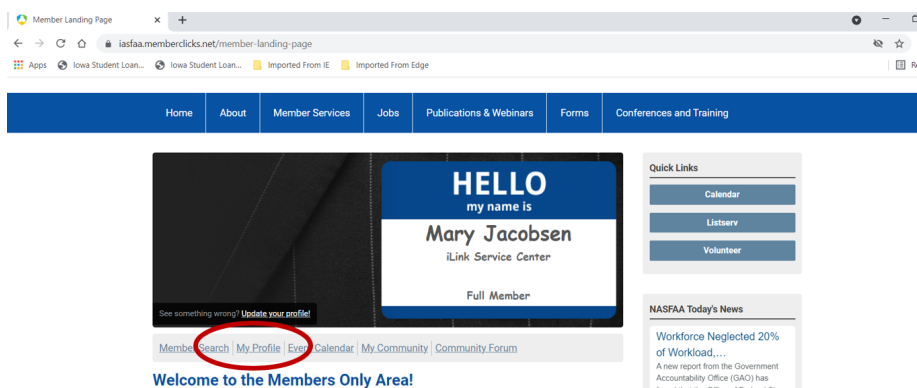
Member Landing Page ×　+

iasfaa.memberclicks.net/member-landing-page

Apps　Iowa Student Loan...　Iowa Student Loan...　Imported From IE　Imported From Edge　R

Home　About　Member Services　Jobs　Publications & Webinars　Forms　Conferences and Training

HELLO
my name is
Mary Jacobsen
iLink Service Center
Full Member

See something wrong? Update your profile!

Member Search | My Profile | Event Calendar | My Community | Community Forum

Welcome to the Members Only Area!

Quick Links

Calendar

Listserv

Volunteer

NASFAA Today's News

Workforce Neglected 20% of Workload,...

A new report from the Government Accountability Office (GAO) has